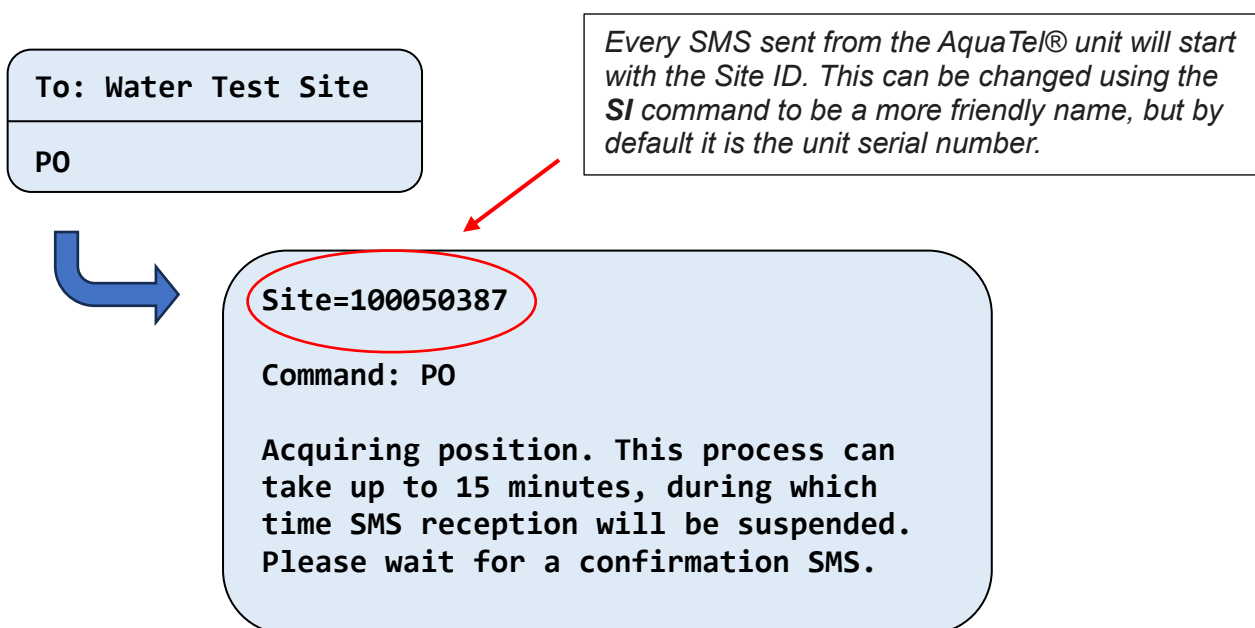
To: Water Test Site

PO

Every SMS sent from the AquaTel® unit will start with the Site ID. This can be changed using the **SI** command to be a more friendly name, but by default it is the unit serial number.

Site=100050387

Command: PO

Acquiring position. This process can take up to 15 minutes, during which time SMS reception will be suspended. Please wait for a confirmation SMS.